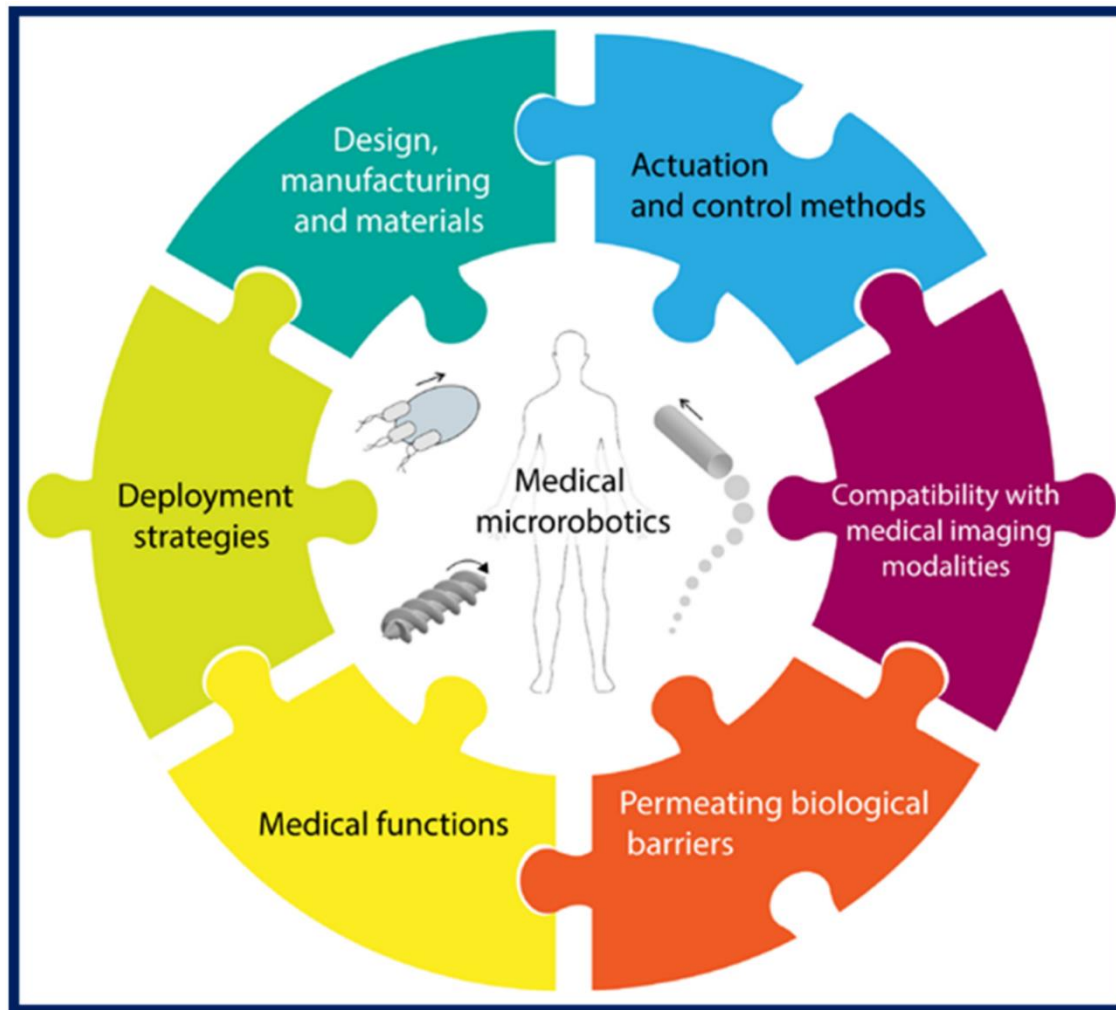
Design, manufacturing and materials

Actuation and control methods

Deployment strategies

Medical microrobotics

Compatibility with medical imaging modalities

Medical functions

Permeating biological barriers